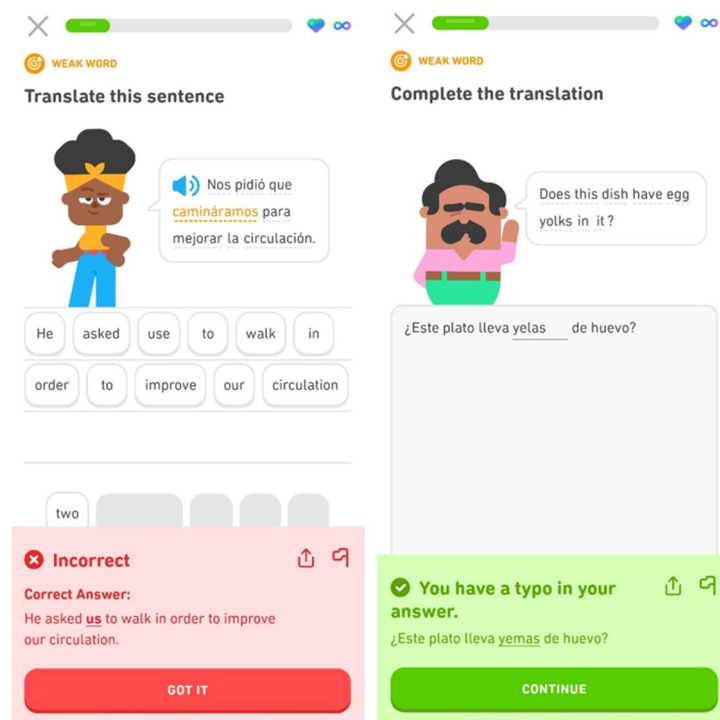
WEAK WORD

Translate this sentence

Nos pidió que camináramos para mejorar la circulación.

He asked use to walk in order to improve our circulation

two

Incorrect

Correct Answer:
He asked us to walk in order to improve our circulation.

GOT IT

WEAK WORD

Complete the translation

Does this dish have egg yolks in it?

¿Este plato lleva yelas de huevo?

You have a typo in your answer.

¿Este plato lleva yemas de huevo?

CONTINUE